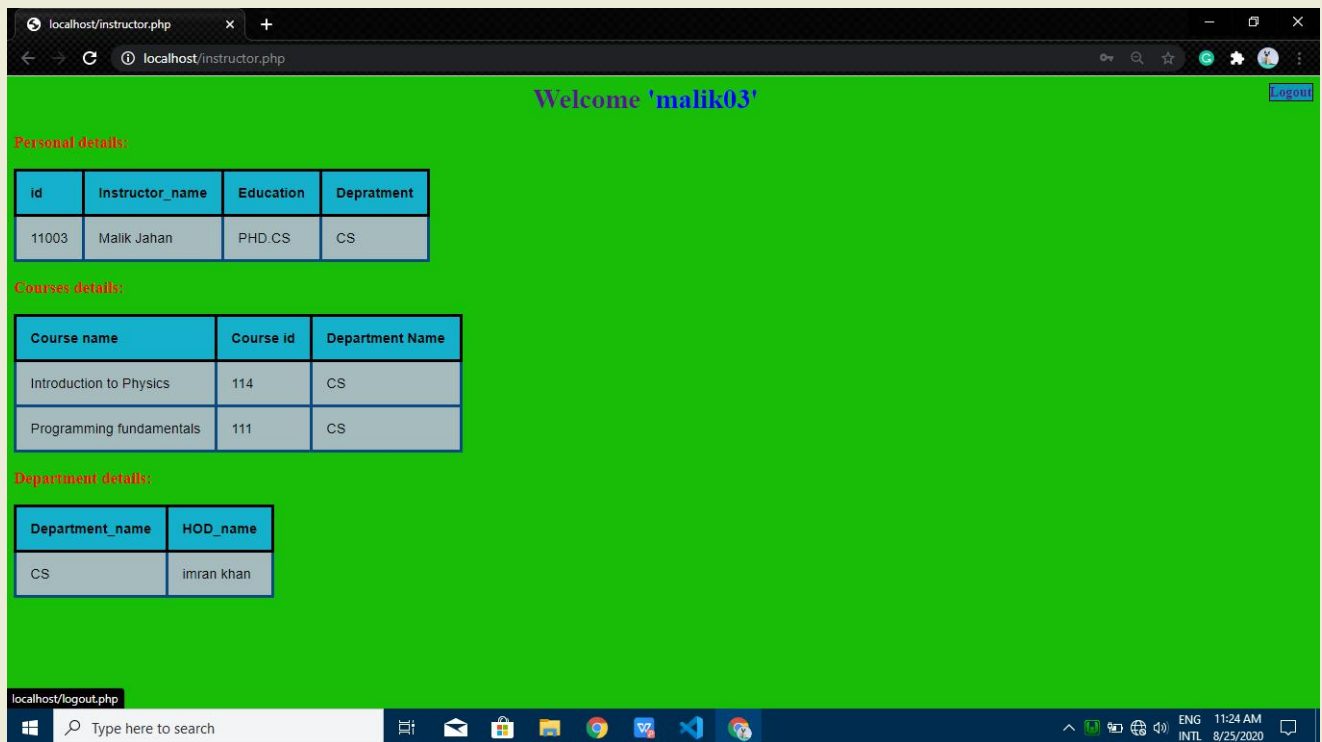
localhost/instructor.php

localhost/instructor.php

Welcome 'malik03'

Logout

Personal details:

| id | Instructor_name | Education | Depratment |
|---|---|---|---|
| 11003 | Malik Jahan | PHD.CS | CS |

Courses details:

| Course name | Course id | Department Name |
|---|---|---|
| Introduction to Physics | 114 | CS |
| Programming fundamentals | 111 | CS |

Department details:

| Department_name | HOD_name |
|---|---|
| CS | imran khan |

localhost/logout.php

Type here to search

ENG INTL 11:24 AM 8/25/2020